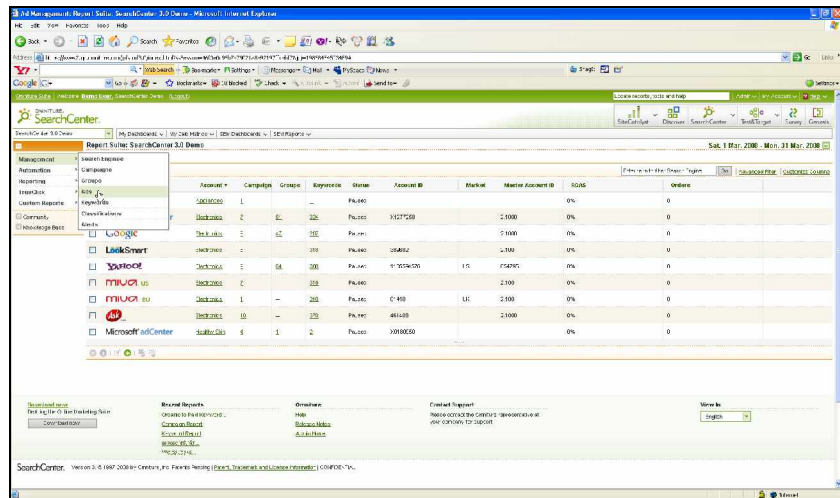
Ad Management: Report Suite: SearchCenter 3.0 Demo - Microsoft Internet Explorer

File Edit View Favorites Tools Help

Back Search Favorites

Address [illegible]

Go Links

Web Search Bookmarks Settings Messenger Mail MySpace News

Google Go Bookmarks blocked Check Send to

Settings

Omniture Suite | Welcome Demo User, SearchCenter Demo (Logout)

OMNITURE SearchCenter

SiteCatalyst Discover SearchCenter Test&Target Survey Genesis

SearchCenter 3.0 Demo | My Dashboards | My Calc Metrics | Site Dashboards | Site Reports

Report Suite: SearchCenter 3.0 Demo

Sat, 1 Mar. 2008 - Mon, 31 Mar. 2008

Management
Automation
Reporting
TrueClick
Custom Reports

Community
Knowledge Base

Search Engines
Campaigns
Groups
Ads
Keywords
Classifications
Alerts

Go | Advanced Filter | Customize Columns

| | Account | Campaigns | Groups | Keywords | Status | Account ID | Market | Master Account ID | ROAS | Orders |
|---|---|---|---|---|---|---|---|---|---|---|
| | Appliances | 1 | | | Paused | | | | 0% | 0 |
| | Electronics | 2 | 61 | 324 | Paused | X1077250 | | 2.1000 | 0% | 0 |
| Google | Electronics | 3 | 67 | 310 | Paused | | | 2.1000 | 0% | 0 |
| LookSmart | Electronics | 3 | | 319 | Paused | 284862 | | 2.100 | 0% | 0 |
| YAHOO! | Electronics | 3 | 64 | 300 | Paused | 1120596570 | US | 654795 | 0% | 0 |
| miva us | Electronics | 2 | | 319 | Paused | | | 2.100 | 0% | 0 |
| miva eu | Electronics | 1 | – | 263 | Paused | C1490 | UK | 2.100 | 0% | 0 |
| Ask | Electronics | 10 | – | 378 | Paused | 465409 | | 2.100 | 0% | 0 |
| Microsoft adCenter | Healthy Skin | 4 | 1 | 2 | Paused | X0180C50 | | | 0% | 0 |

Download now
Desktop Online Marketing Suite
Download now

Recent Reports
Organic to Paid Keyword
Campaign Report
Keyword Report
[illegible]
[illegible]

Omniture
Help
Release Notes
Add to Home

Contact Support
Please contact the Omniture representative at your company for support

View in
English

SearchCenter. Version 3.0 ©1997-2008 by Omniture, Inc. Patents Pending (Patent, Trademark and License Information) | CONFIDENTIAL

Internet